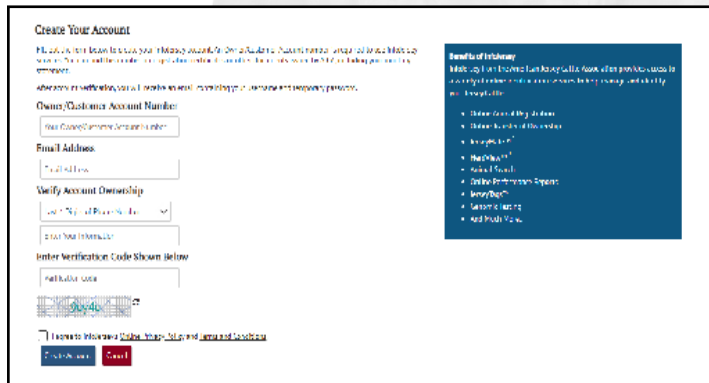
Create Your Account

Fill out the form below to create your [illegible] account. An Owner/Customer Account Number is required to use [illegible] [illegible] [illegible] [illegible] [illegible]

After account verification, you will receive an email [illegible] your username and temporary password.

Owner/Customer Account Number

Your Owner/Customer Account Number

Email Address

Email Address

Verify Account Ownership

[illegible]

Enter Your Information

Enter Verification Code Shown Below

Verification Code

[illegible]

I agree to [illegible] Online Privacy Policy and Terms and Conditions

Create Account

Cancel

Benefits of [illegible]

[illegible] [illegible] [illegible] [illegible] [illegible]

Online Animal Registration
Online Transfer of Ownership
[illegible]
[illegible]
Animal Search
Online Performance Reports
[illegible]
Genomic Testing
And Much More